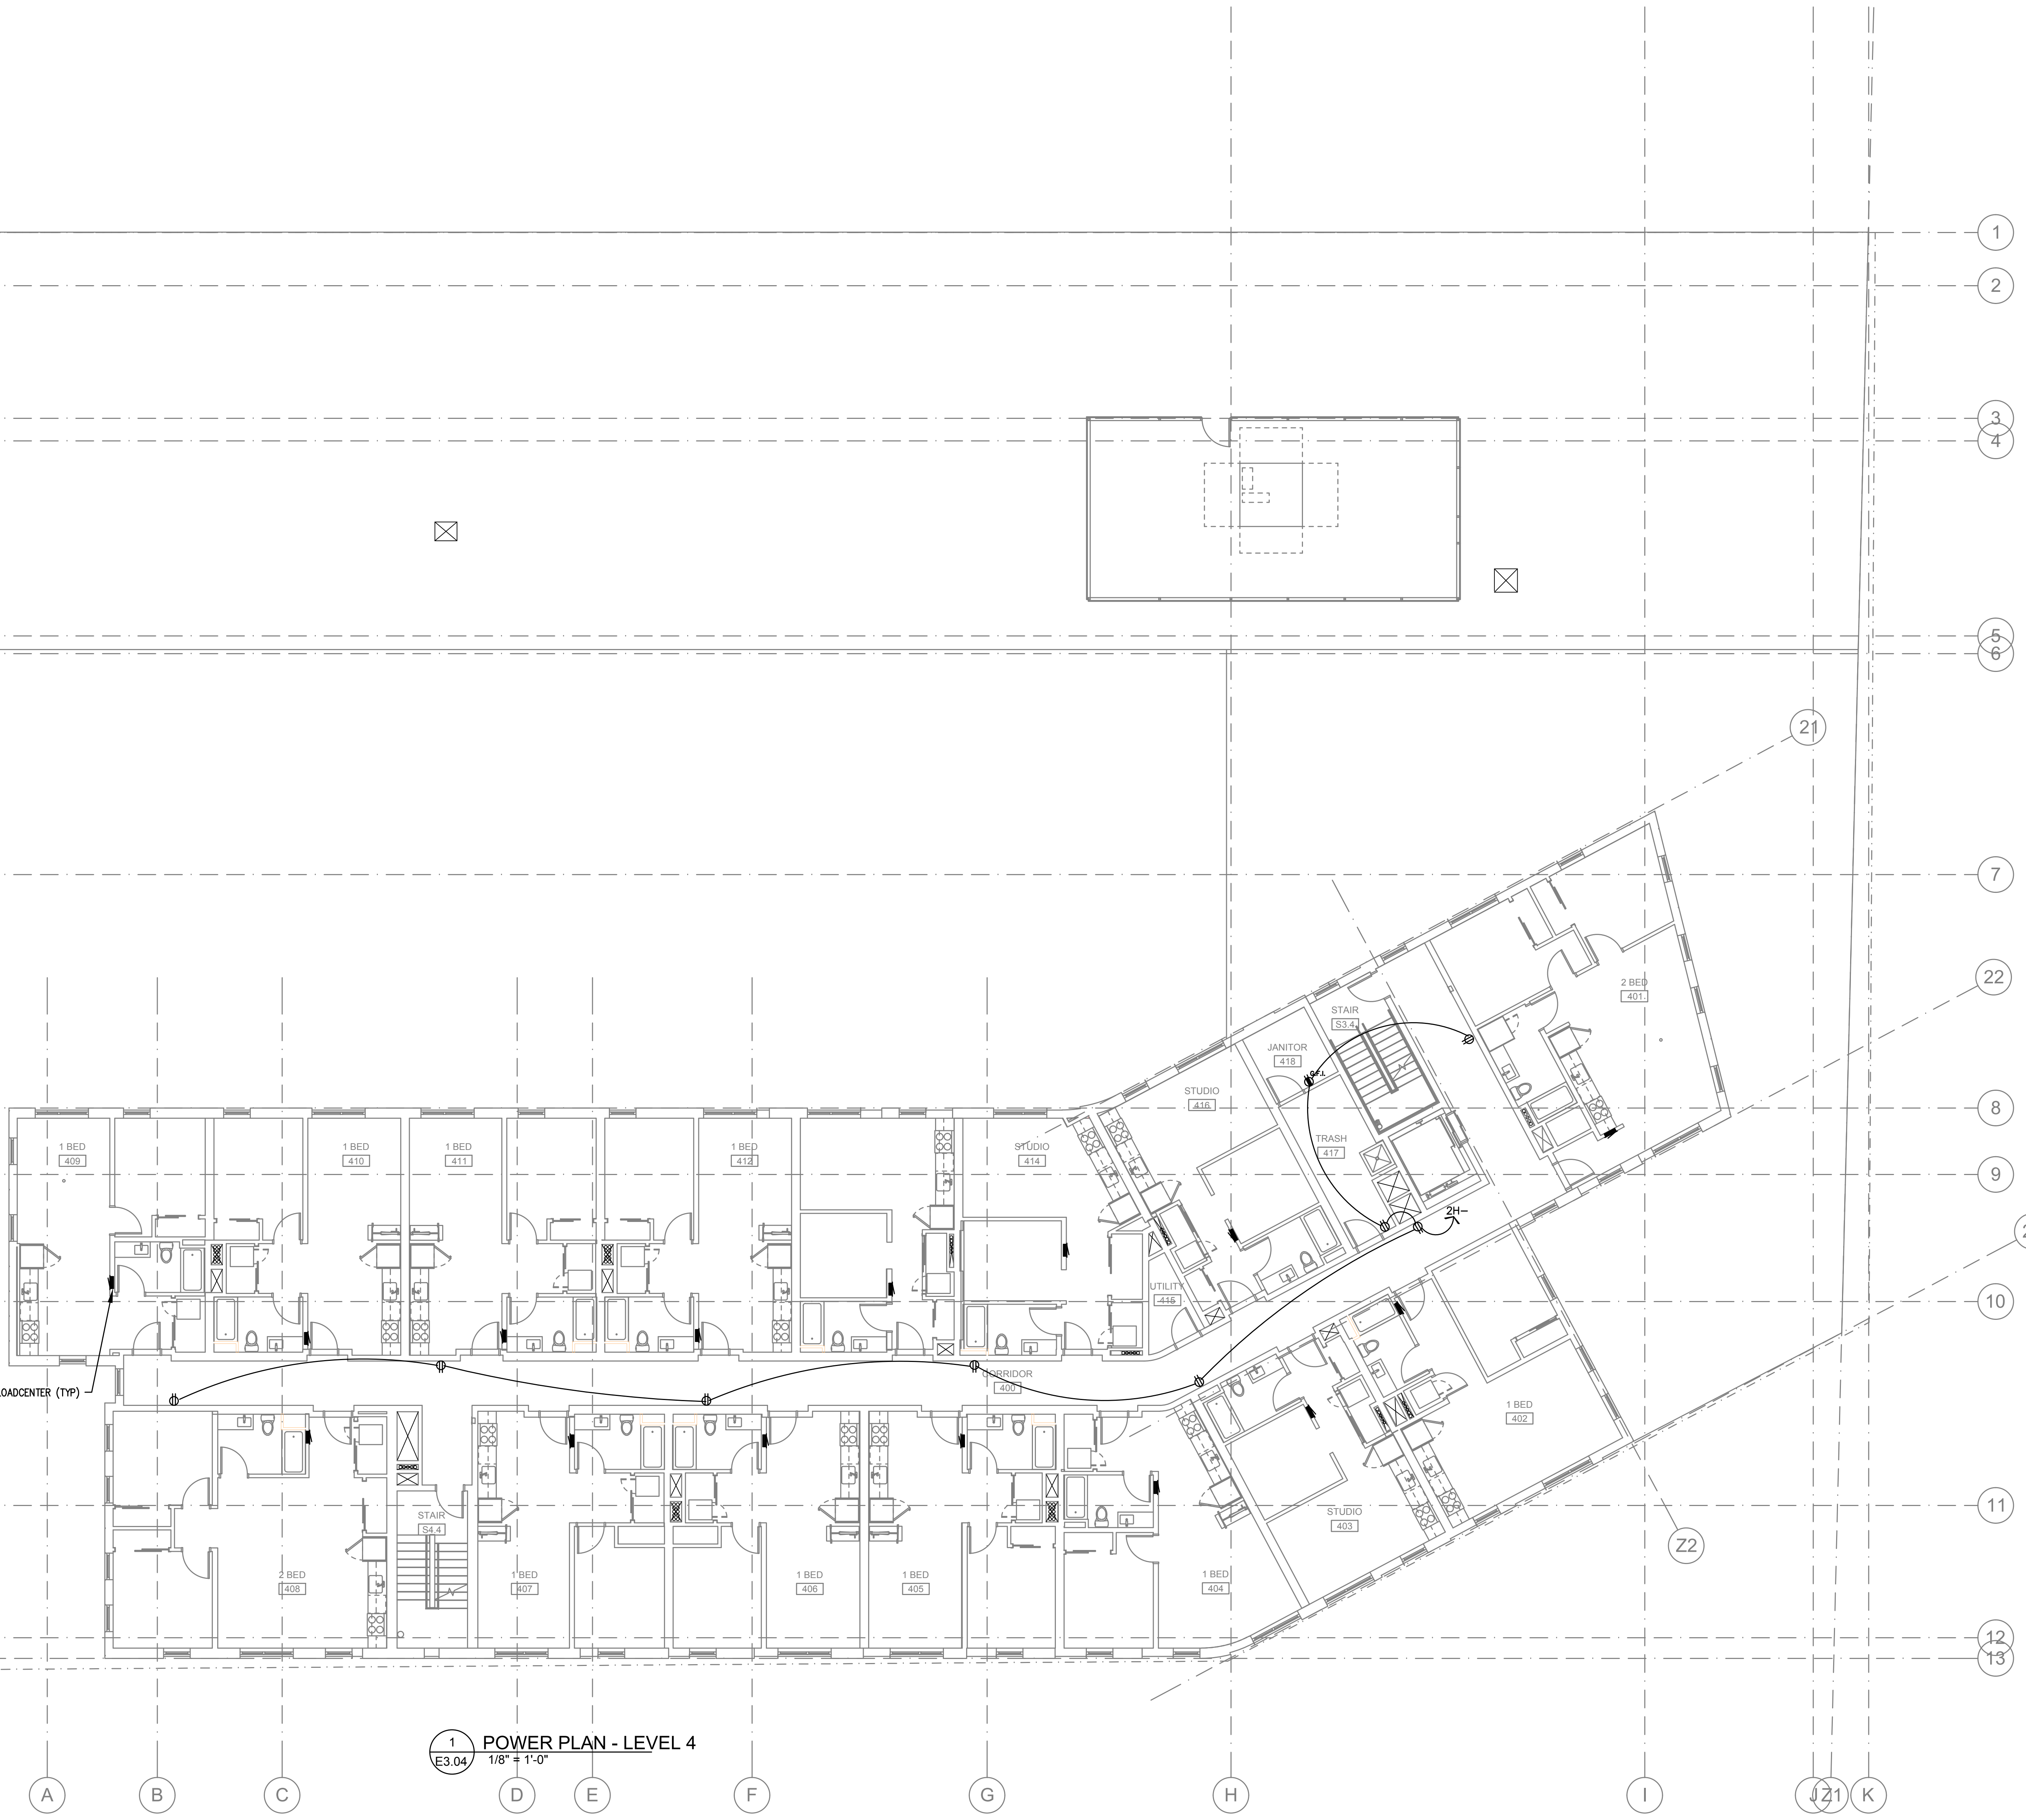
1
2
3
4
5
6
21
7
22
8
9
10
11
12
13
Z2

2 BED
401
STAIR
S3.4
JANITOR
418
STUDIO
416
TRASH
417
2H
UTILITY
415
1 BED
409
1 BED
410
1 BED
411
1 BED
412
STUDIO
414
CORRIDOR
400
LOADCENTER (TYP)
1 BED
402
STUDIO
403
STAIR
S4.4
2 BED
408
1 BED
407
1 BED
406
1 BED
405
1 BED
404

1
E3.04
POWER PLAN - LEVEL 4
1/8" = 1'-0"

A
B
C
D
E
F
G
H
I
J
Z1
K